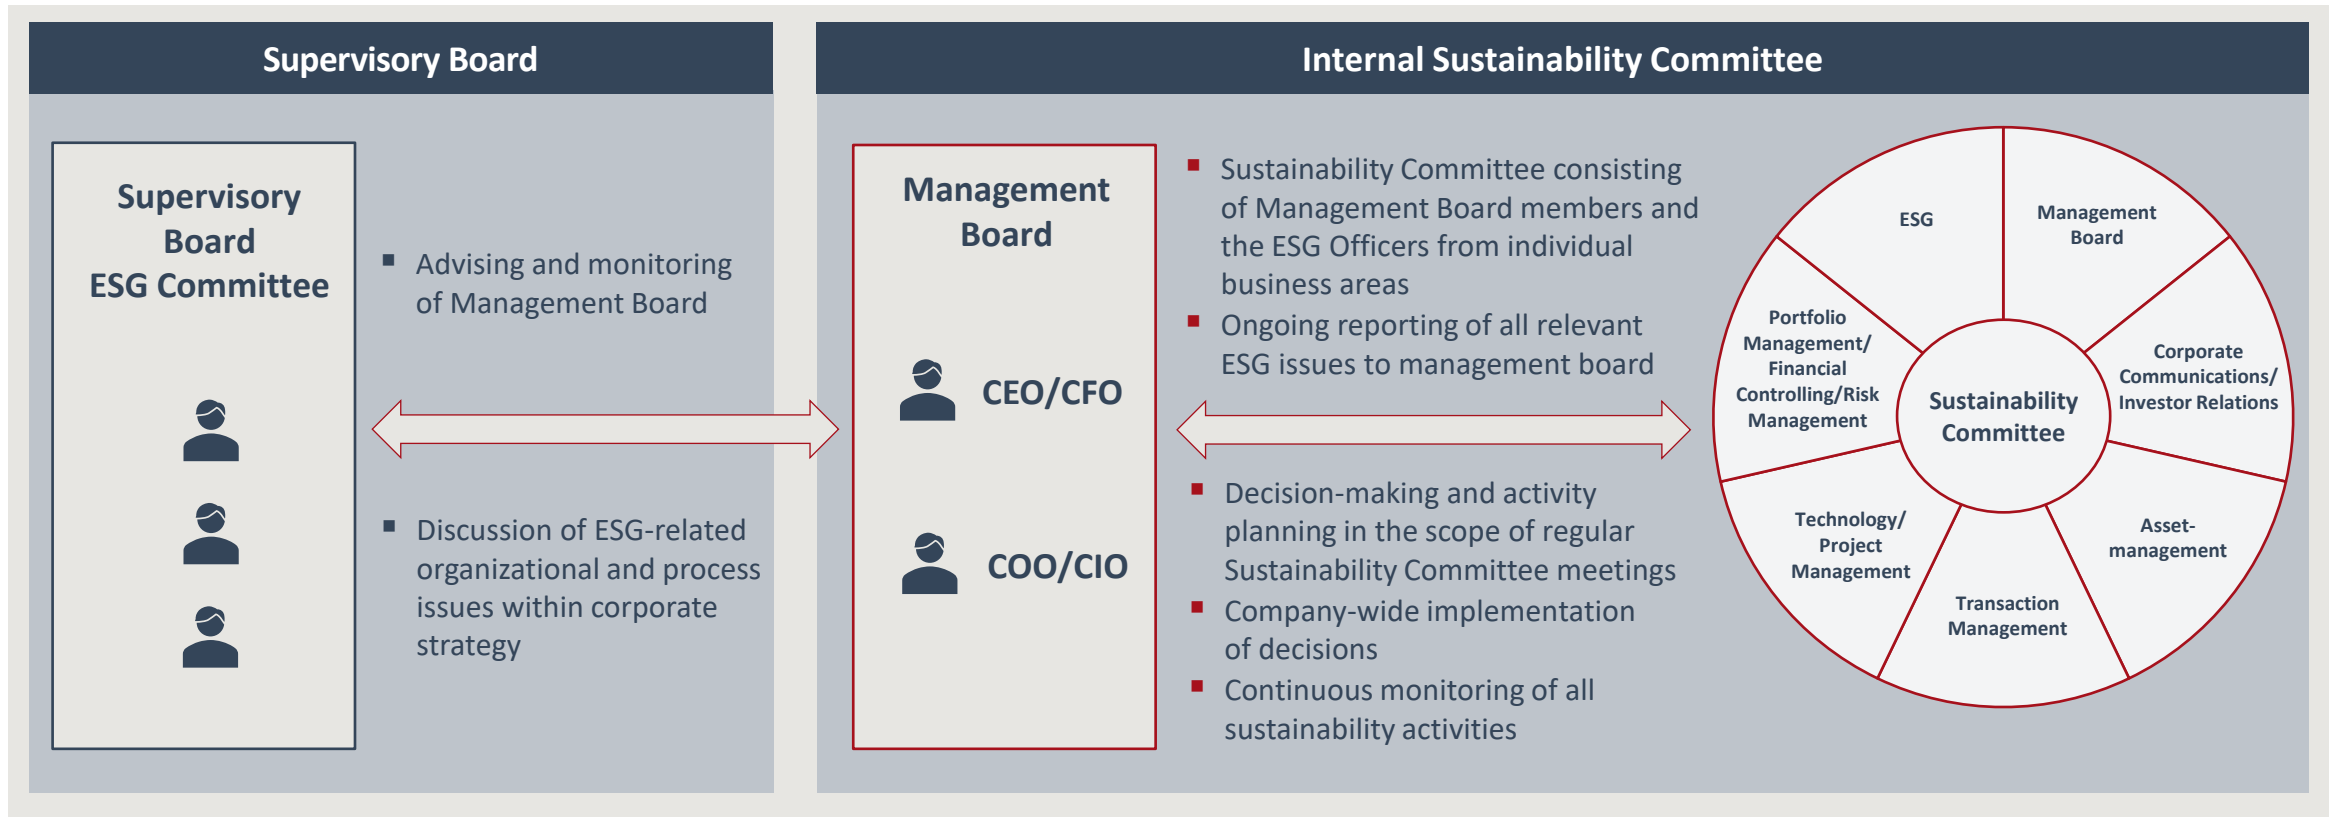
Supervisory Board

Supervisory Board ESG Committee

▪ Advising and monitoring of Management Board

▪ Discussion of ESG-related organizational and process issues within corporate strategy

Internal Sustainability Committee

Management Board

CEO/CFO

COO/CIO

▪ Sustainability Committee consisting of Management Board members and the ESG Officers from individual business areas

▪ Ongoing reporting of all relevant ESG issues to management board

▪ Decision-making and activity planning in the scope of regular Sustainability Committee meetings

▪ Company-wide implementation of decisions

▪ Continuous monitoring of all sustainability activities

ESG

Management Board

Corporate Communications/ Investor Relations

Asset-management

Transaction Management

Technology/ Project Management

Portfolio Management/ Financial Controlling/Risk Management

Sustainability Committee